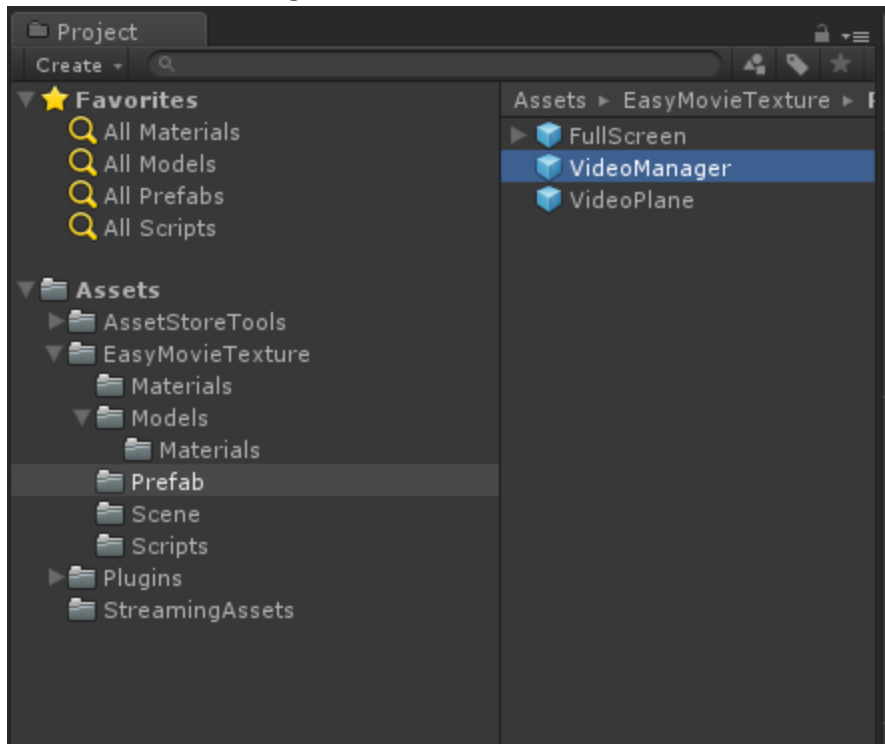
Project

Create

Favorites
All Materials
All Models
All Prefabs
All Scripts

Assets
AssetStoreTools
EasyMovieTexture
Materials
Models
Materials
Prefab
Scene
Scripts
Plugins
StreamingAssets

Assets ▸ EasyMovieTexture ▸ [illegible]

FullScreen
VideoManager
VideoPlane